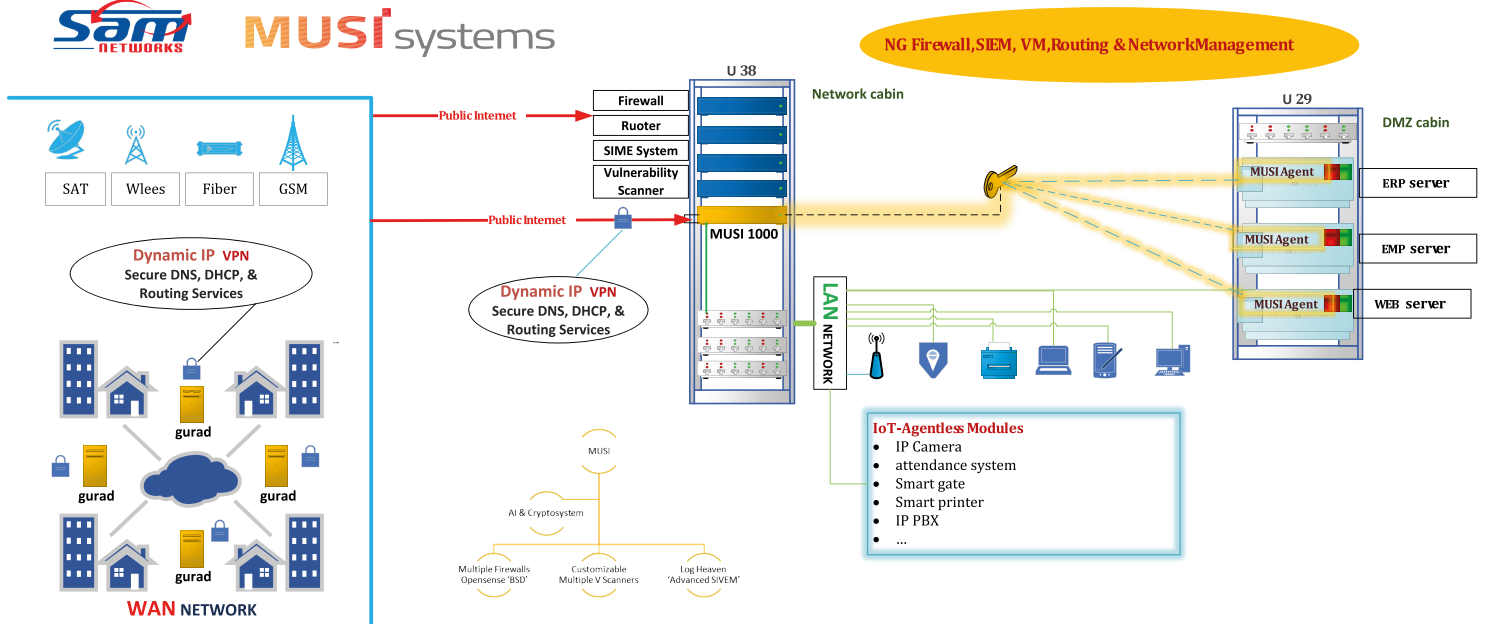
Sam NETWORKS

MUSI systems

NG Firewall,SIEM, VM,Routing & NetworkManagement

SAT

Wlees

Fiber

GSM

Dynamic IP VPN
Secure DNS, DHCP, & Routing Services

gurad

gurad

gurad

gurad

WAN NETWORK

Public Internet

Public Internet

U 38

Network cabin

Firewall

Ruoter

SIME System

Vulnerability Scanner

MUSI 1000

Dynamic IP VPN
Secure DNS, DHCP, & Routing Services

LAN NETWORK

MUSI

AI & Cryptosystem

Multiple Firewalls Opensense 'BSD'

Customizable Multiple V Scanners

Log Heaven 'Advanced SIVEM'

IoT-Agentless Modules
• IP Camera
• attendance system
• Smart gate
• Smart printer
• IP PBX
• ...

U 29

DMZ cabin

MUSI Agent

ERP server

MUSI Agent

EMP server

MUSI Agent

WEB server